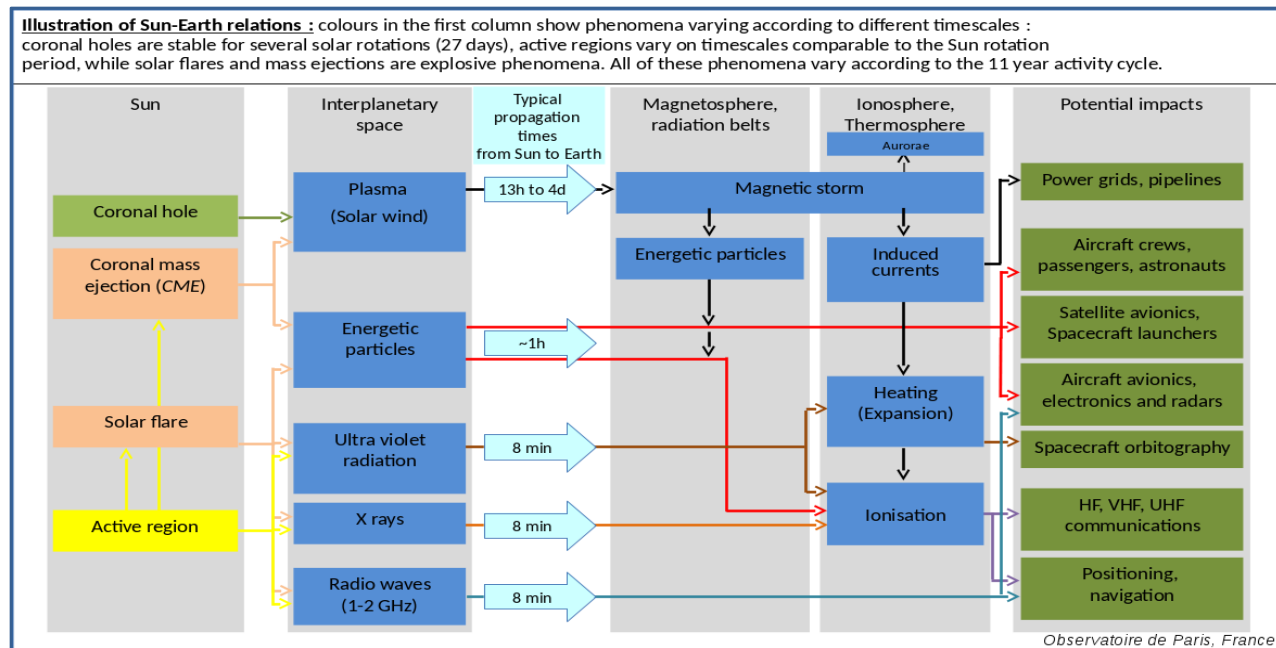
**Illustration of Sun-Earth relations :** colours in the first column show phenomena varying according to different timescales : coronal holes are stable for several solar rotations (27 days), active regions vary on timescales comparable to the Sun rotation period, while solar flares and mass ejections are explosive phenomena. All of these phenomena vary according to the 11 year activity cycle.

Sun

Interplanetary space

Typical propagation times from Sun to Earth

Magnetosphere, radiation belts

Ionosphere, Thermosphere

Potential impacts

Aurorae

Coronal hole

Plasma (Solar wind)

13h to 4d

Magnetic storm

Power grids, pipelines

Coronal mass ejection (*CME*)

Energetic particles

Induced currents

Aircraft crews, passengers, astronauts

Energetic particles

~1h

Satellite avionics, Spacecraft launchers

Heating (Expansion)

Aircraft avionics, electronics and radars

Solar flare

Ultra violet radiation

8 min

Spacecraft orbitography

Active region

X rays

8 min

Ionisation

HF, VHF, UHF communications

Radio waves (1-2 GHz)

8 min

Positioning, navigation

Observatoire de Paris, France